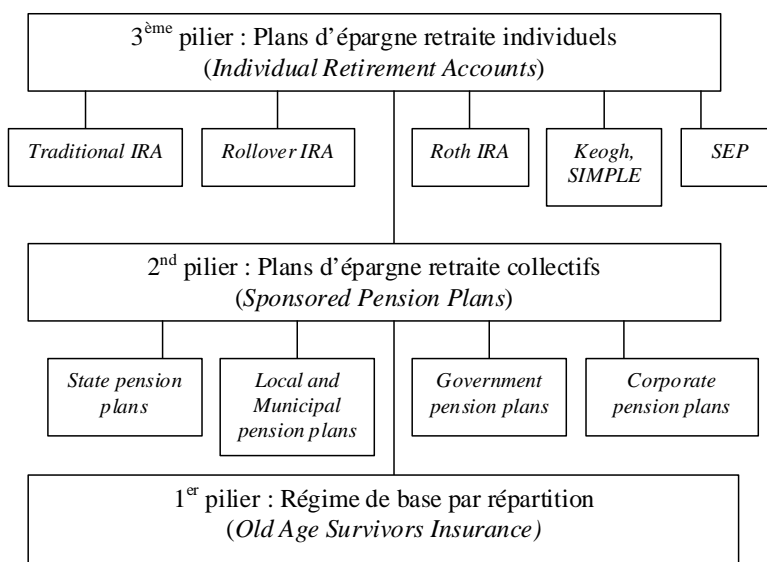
3$^{ème}$ pilier : Plans d'épargne retraite individuels
(Individual Retirement Accounts)

Traditional IRA

Rollover IRA

Roth IRA

Keogh, SIMPLE

SEP

2$^{nd}$ pilier : Plans d'épargne retraite collectifs
(Sponsored Pension Plans)

State pension plans

Local and Municipal pension plans

Government pension plans

Corporate pension plans

1$^{er}$ pilier : Régime de base par répartition
(Old Age Survivors Insurance)